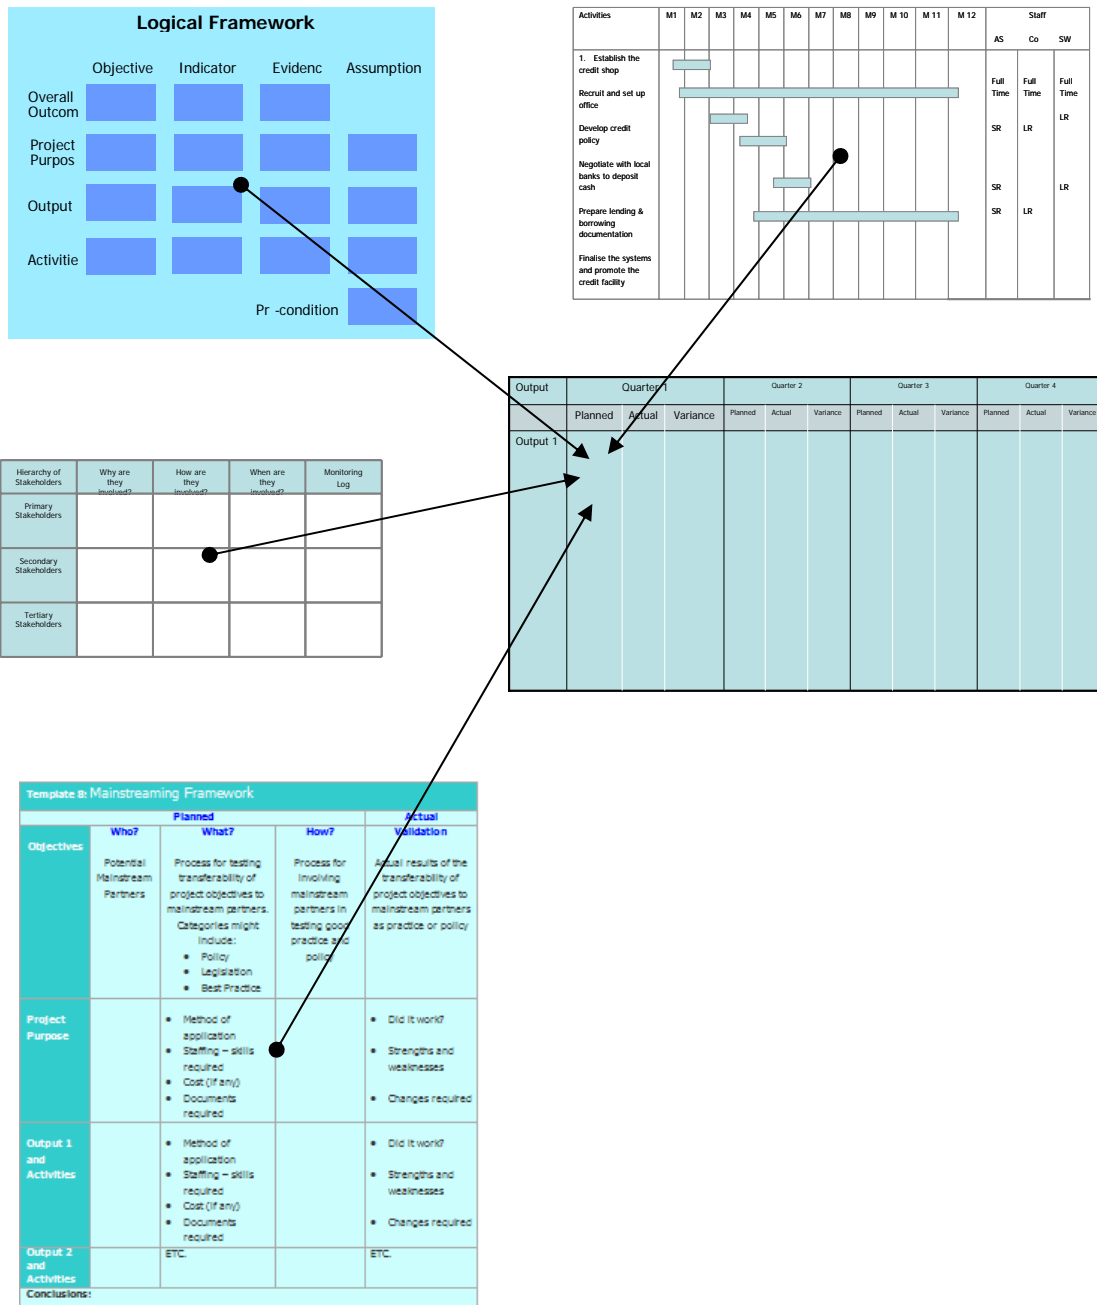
Logical Framework

| | Objective | Indicator | Evidenc | Assumption |
|---|---|---|---|---|
| Overall Outcom | | | | |
| Project Purpos | | | | |
| Output | | | | |
| Activitie | | | | |

Pr -condition

| Activities | M1 | M2 | M3 | M4 | M5 | M6 | M7 | M8 | M9 | M 10 | M 11 | M 12 | Staff AS | Co | SW |
|---|---|---|---|---|---|---|---|---|---|---|---|---|---|---|---|
| 1. Establish the credit shop | | | | | | | | | | | | | | | |
| Recruit and set up office | | | | | | | | | | | | | Full Time | Full Time | Full Time |
| | | | | | | | | | | | | | | | LR |
| Develop credit policy | | | | | | | | | | | | | SR | LR | |
| Negotiate with local banks to deposit cash | | | | | | | | | | | | | SR | | LR |
| Prepare lending & borrowing documentation | | | | | | | | | | | | | SR | LR | |
| Finalise the systems and promote the credit facility | | | | | | | | | | | | | | | |

| Output | Quarter 1 | | | Quarter 2 | | | Quarter 3 | | | Quarter 4 | | |
|---|---|---|---|---|---|---|---|---|---|---|---|---|
| | Planned | Actual | Variance | Planned | Actual | Variance | Planned | Actual | Variance | Planned | Actual | Variance |
| Output 1 | | | | | | | | | | | | |

| Hierarchy of Stakeholders | Why are they involved? | How are they involved? | When are they involved? | Monitoring Log |
|---|---|---|---|---|
| Primary Stakeholders | | | | |
| Secondary Stakeholders | | | | |
| Tertiary Stakeholders | | | | |

Template 8: Mainstreaming Framework

| | Planned Who? | What? | How? | Actual Validation |
|---|---|---|---|---|
| Objectives | Potential Mainstream Partners | Process for testing transferability of project objectives to mainstream partners. Categories might include: • Policy • Legislation • Best Practice | Process for involving mainstream partners in testing good practice and policy | Actual results of the transferability of project objectives to mainstream partners as practice or policy |
| Project Purpose | | • Method of application • Staffing – skills required • Cost (if any) • Documents required | | • Did it work? • Strengths and weaknesses • Changes required |
| Output 1 and Activities | | • Method of application • Staffing – skills required • Cost (if any) • Documents required | | • Did it work? • Strengths and weaknesses • Changes required |
| Output 2 and Activities | | ETC. | | ETC. |

Conclusions: